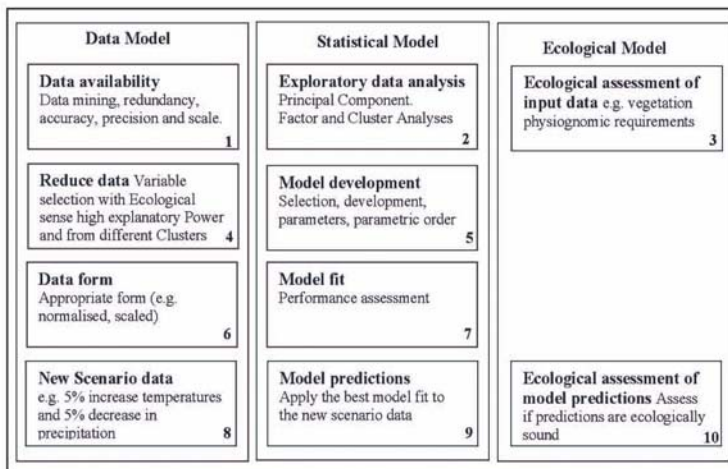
Data Model

Data availability
Data mining, redundancy, accuracy, precision and scale.
1

Reduce data Variable selection with Ecological sense high explanatory Power and from different Clusters
4

Data form
Appropriate form (e.g. normalised, scaled)
6

New Scenario data e.g. 5% increase temperatures and 5% decrease in precipitation
8

Statistical Model

Exploratory data analysis
Principal Component. Factor and Cluster Analyses
2

Model development
Selection, development, parameters, parametric order
5

Model fit
Performance assessment
7

Model predictions
Apply the best model fit to the new scenario data
9

Ecological Model

Ecological assessment of input data e.g. vegetation physiognomic requirements
3

Ecological assessment of model predictions Assess if predictions are ecologically sound
10